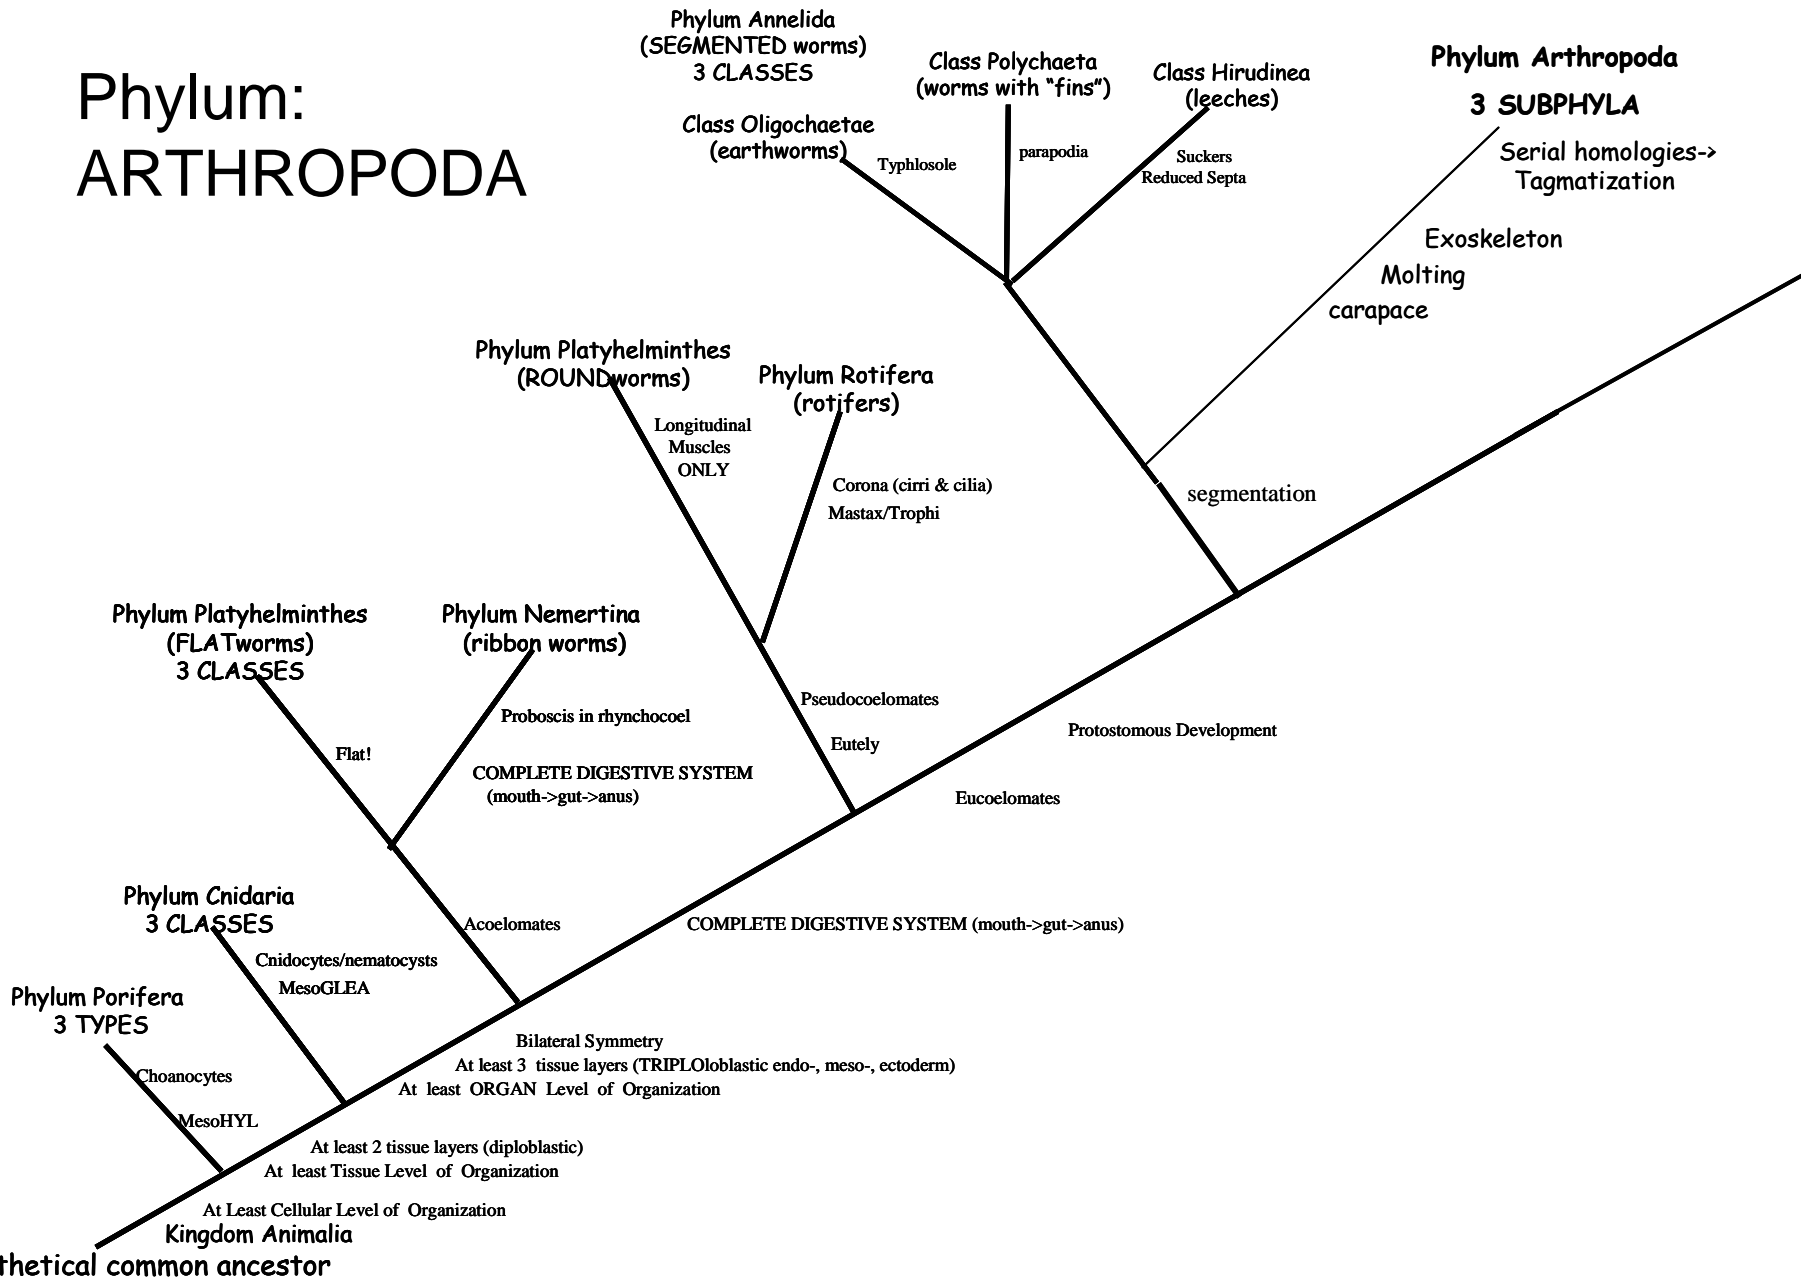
Phylum:
ARTHROPODA

Phylum Annelida
(SEGMENTED worms)
3 CLASSES

Class Polychaeta
(worms with "fins")

Class Hirudinea
(leeches)

Phylum Arthropoda
3 SUBPHYLA

Class Oligochaetae
(earthworms)

Typhlosole

parapodia

Suckers
Reduced Septa

Serial homologies->
Tagmatization

Exoskeleton
Molting
carapace

Phylum Platyhelminthes
(ROUNDworms)

Phylum Rotifera
(rotifers)

Longitudinal
Muscles
ONLY

Corona (cirri & cilia)
Mastax/Trophi

segmentation

Phylum Platyhelminthes
(FLATworms)
3 CLASSES

Phylum Nemertina
(ribbon worms)

Proboscis in rhynchocoel

Flat!

COMPLETE DIGESTIVE SYSTEM
(mouth->gut->anus)

Pseudocoelomates

Eutely

Protostomous Development

Eucoelomates

Phylum Cnidaria
3 CLASSES

Acoelomates

COMPLETE DIGESTIVE SYSTEM (mouth->gut->anus)

Cnidocytes/nematocysts
MesoGLEA

Phylum Porifera
3 TYPES

Choanocytes

MesoHYL

Bilateral Symmetry
At least 3 tissue layers (TRIPLOloblastic endo-, meso-, ectoderm)
At least ORGAN Level of Organization

At least 2 tissue layers (diploblastic)
At least Tissue Level of Organization

At Least Cellular Level of Organization
Kingdom Animalia
thetical common ancestor